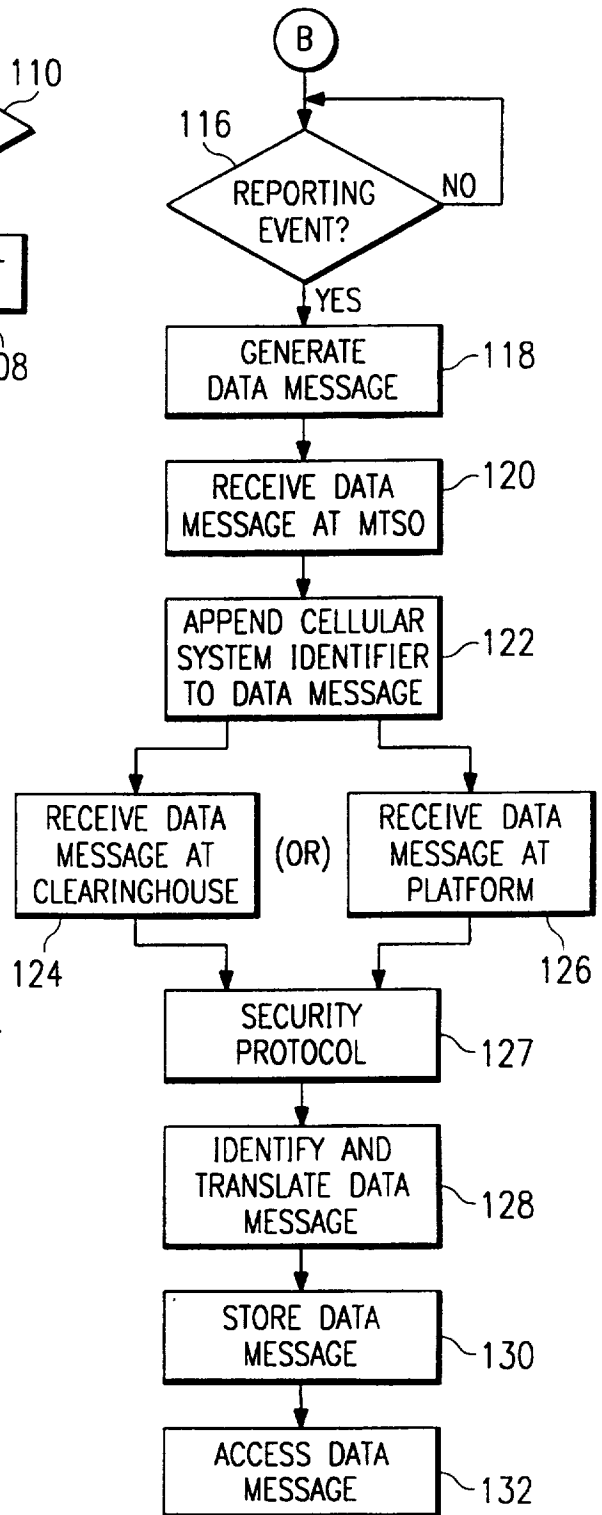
110

08

B

116

REPORTING EVENT?

NO

YES

GENERATE DATA MESSAGE

118

RECEIVE DATA MESSAGE AT MTSO

120

APPEND CELLULAR SYSTEM IDENTIFIER TO DATA MESSAGE

122

RECEIVE DATA MESSAGE AT CLEARINGHOUSE

(OR)

RECEIVE DATA MESSAGE AT PLATFORM

124

126

SECURITY PROTOCOL

127

IDENTIFY AND TRANSLATE DATA MESSAGE

128

STORE DATA MESSAGE

130

ACCESS DATA MESSAGE

132